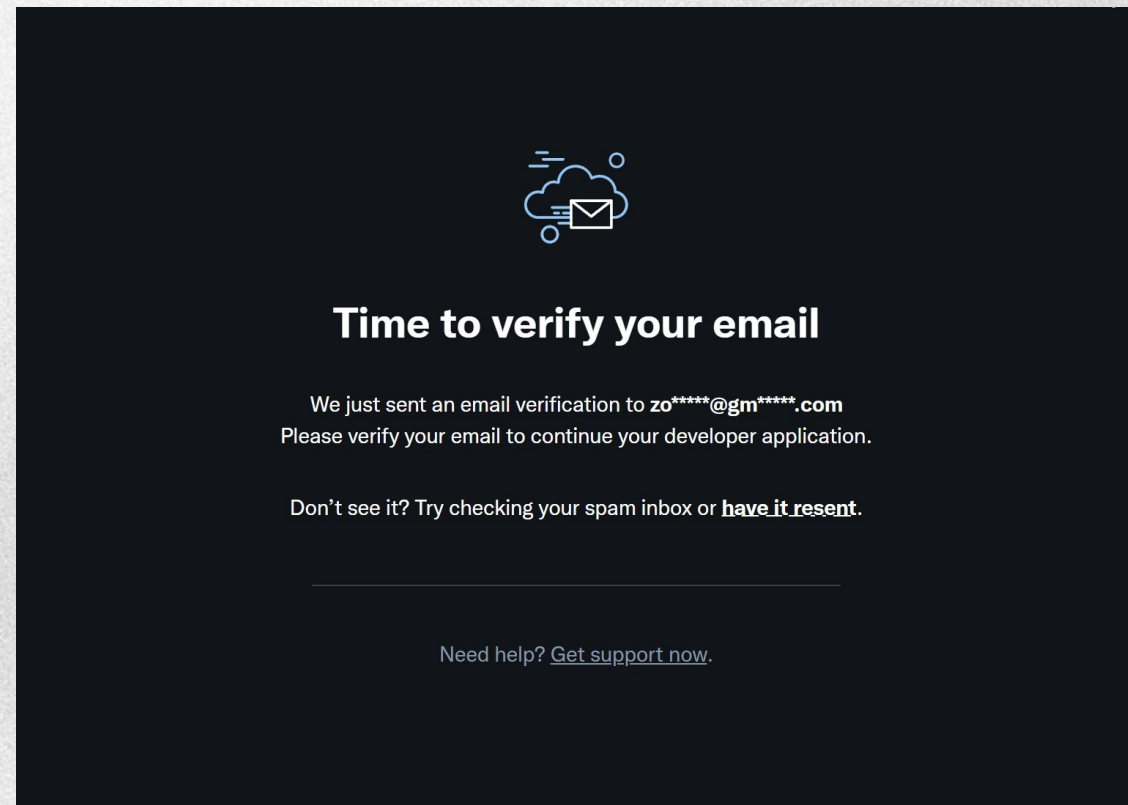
Time to verify your email

We just sent an email verification to zo*****@gm*****.com
Please verify your email to continue your developer application.

Don't see it? Try checking your spam inbox or have it resent.

Need help? Get support now.